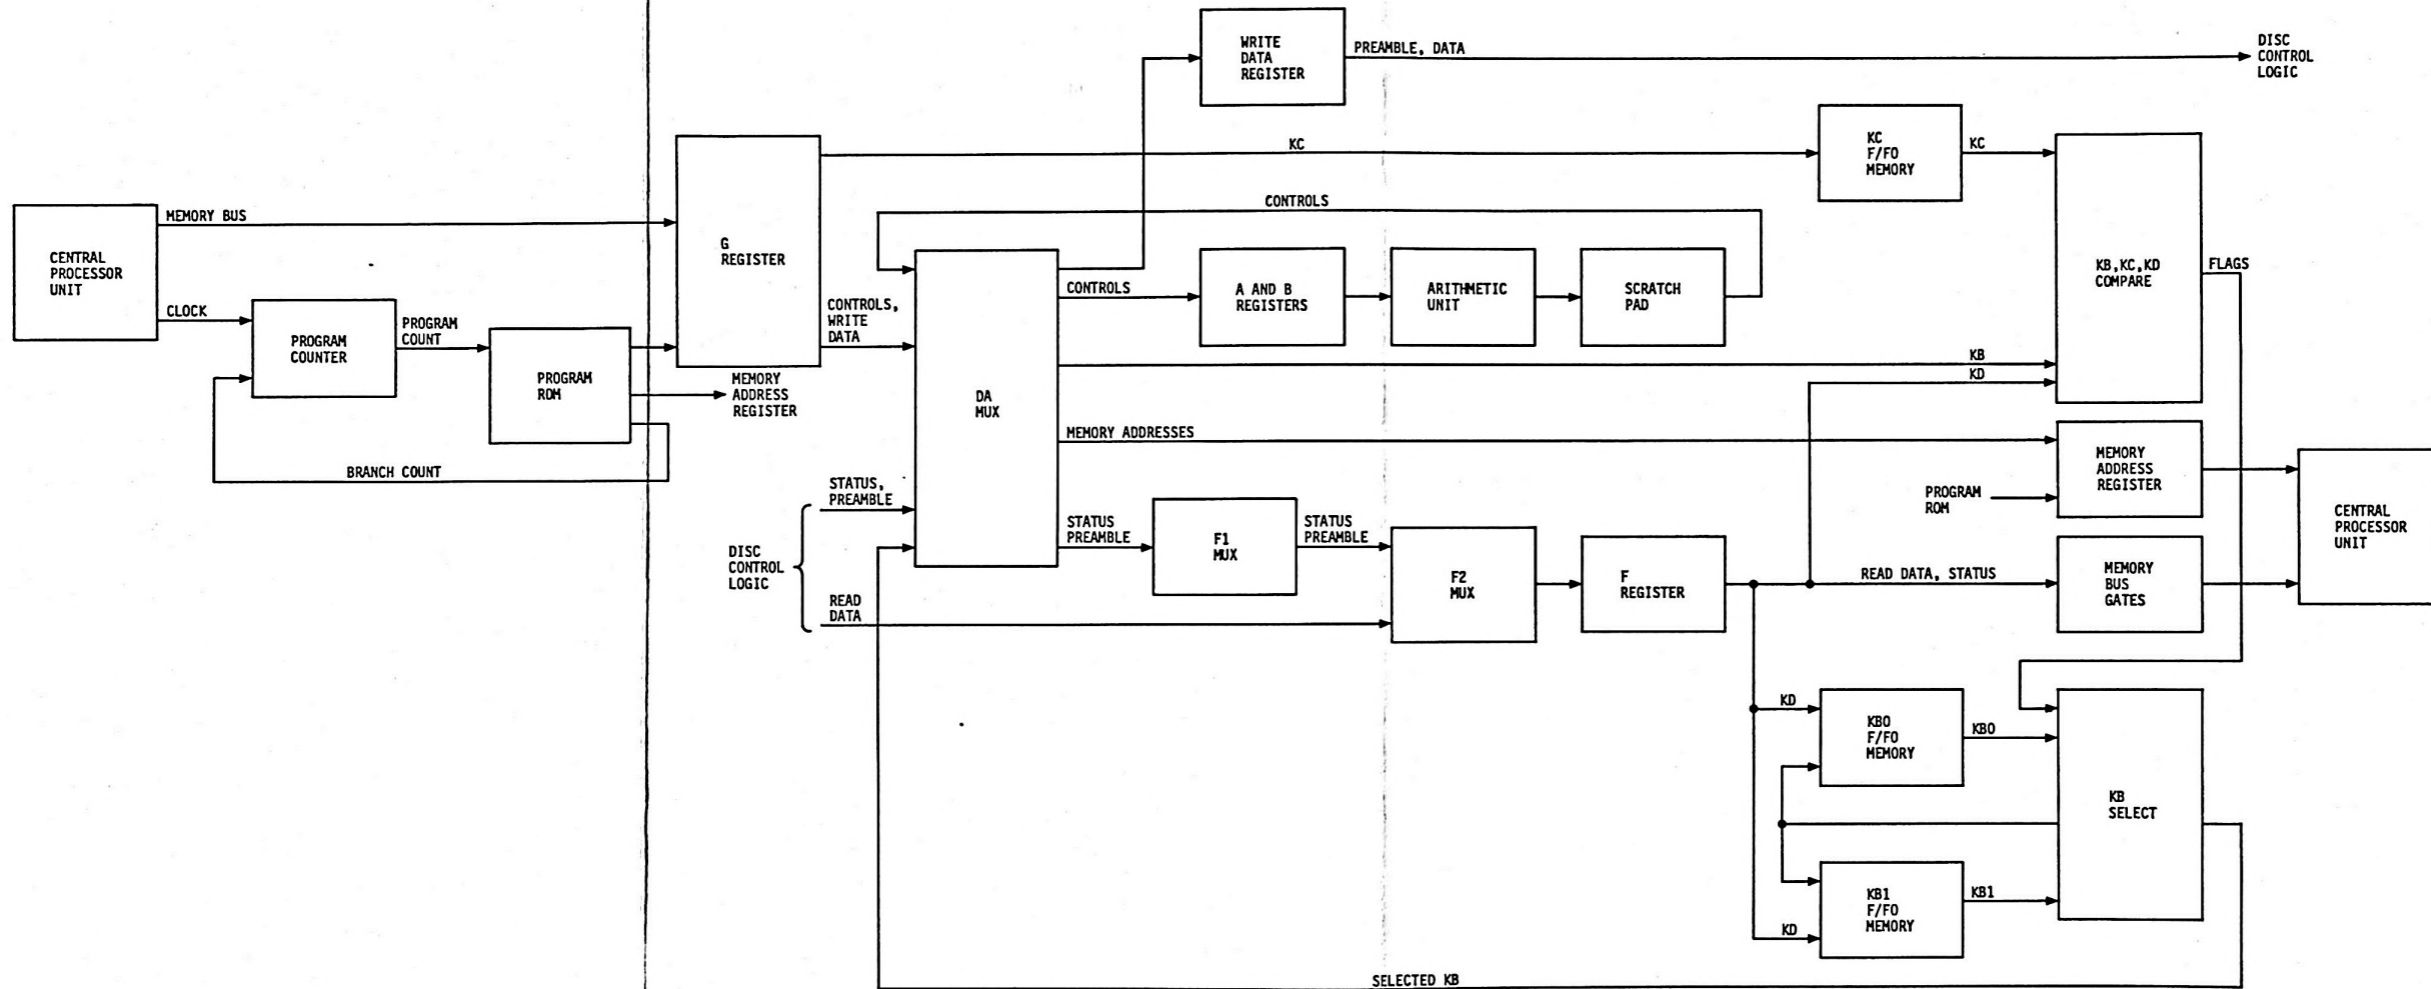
WRITE DATA REGISTER

PREAMBLE, DATA

DISC CONTROL LOGIC

KC

KC F/FO MEMORY

KC

CONTROLS

MEMORY BUS

CENTRAL PROCESSOR UNIT

CLOCK

PROGRAM COUNTER

PROGRAM COUNT

PROGRAM ROM

G REGISTER

CONTROLS, WRITE DATA

MEMORY ADDRESS REGISTER

BRANCH COUNT

DA MUX

CONTROLS

A AND B REGISTERS

ARITHMETIC UNIT

SCRATCH PAD

KB,KC,KD COMPARE

FLAGS

KB

KD

MEMORY ADDRESSES

MEMORY ADDRESS REGISTER

PROGRAM ROM

STATUS, PREAMBLE

DISC CONTROL LOGIC

READ DATA

STATUS PREAMBLE

F1 MUX

STATUS PREAMBLE

F2 MUX

F REGISTER

READ DATA, STATUS

MEMORY BUS GATES

CENTRAL PROCESSOR UNIT

KD

KB0 F/FO MEMORY

KB0

KB SELECT

KB1 F/FO MEMORY

KB1

KD

SELECTED KB